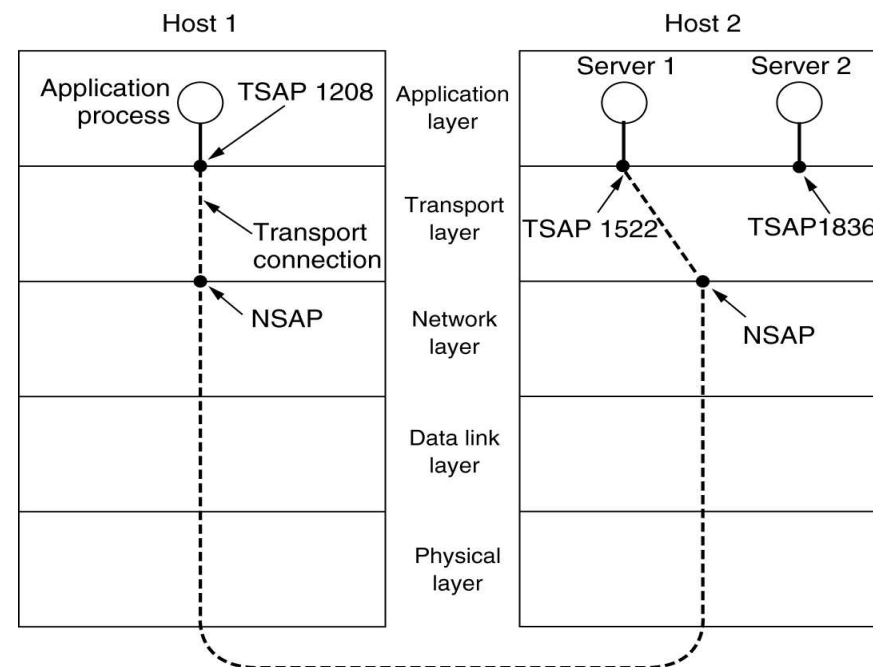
Host 1

Host 2

Application process

TSAP 1208

Application layer

Server 1

Server 2

Transport layer

Transport connection

TSAP 1522

TSAP1836

NSAP

Network layer

NSAP

Data link layer

Physical layer